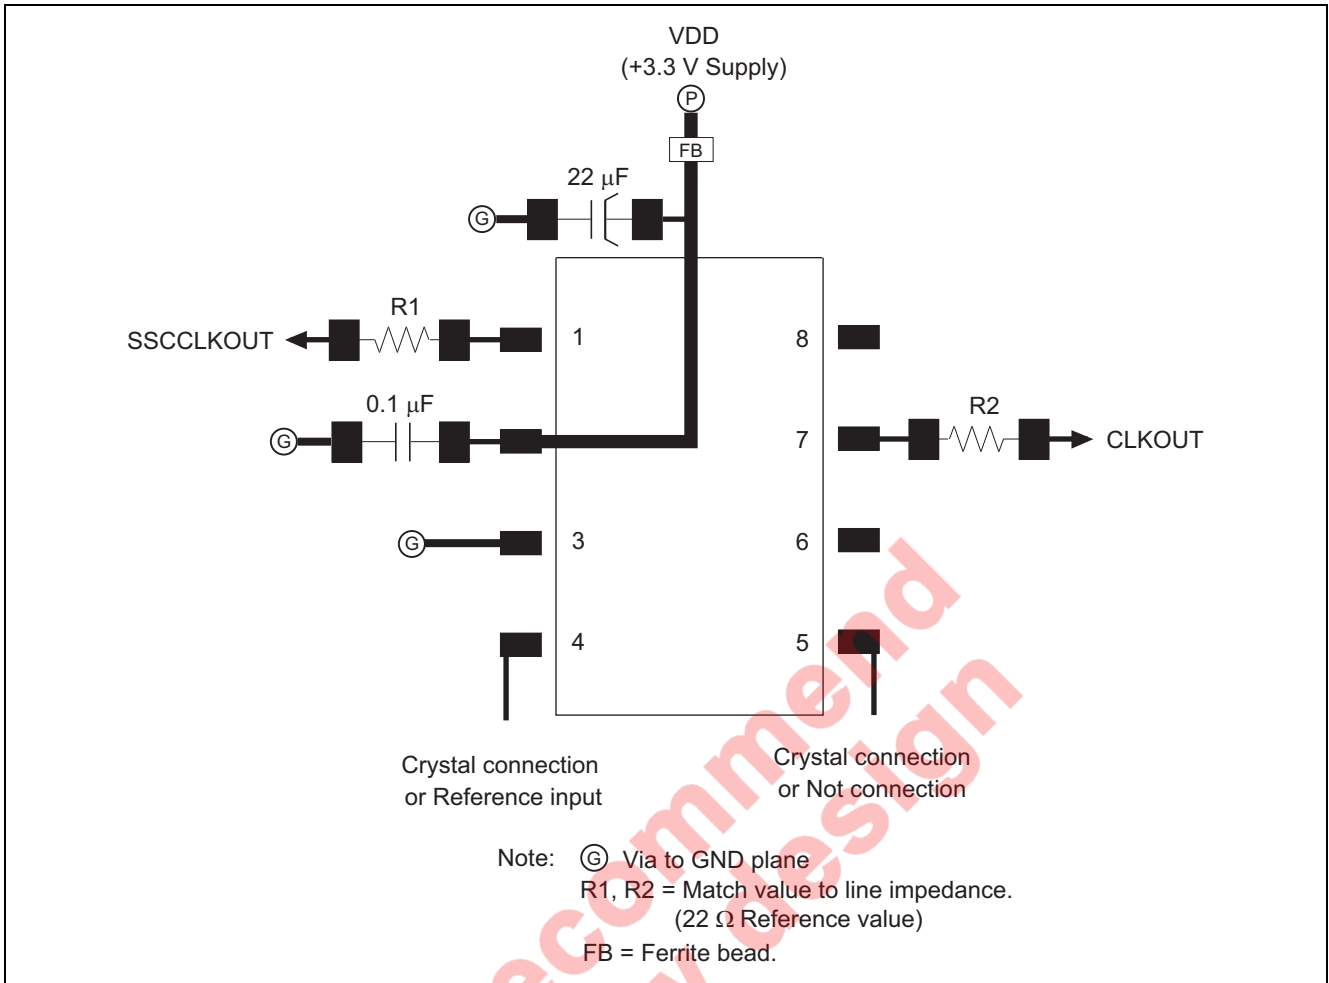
VDD
(+3.3 V Supply)
P
FB
22 μF
G
R1
SSCCLKOUT
1
8
0.1 μF
G
7
R2
CLKOUT
G
3
6
4
5
Crystal connection
or Reference input
Crystal connection
or Not connection
Note: G Via to GND plane
R1, R2 = Match value to line impedance.
(22 Ω Reference value)
FB = Ferrite bead.
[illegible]ecommend
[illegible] design